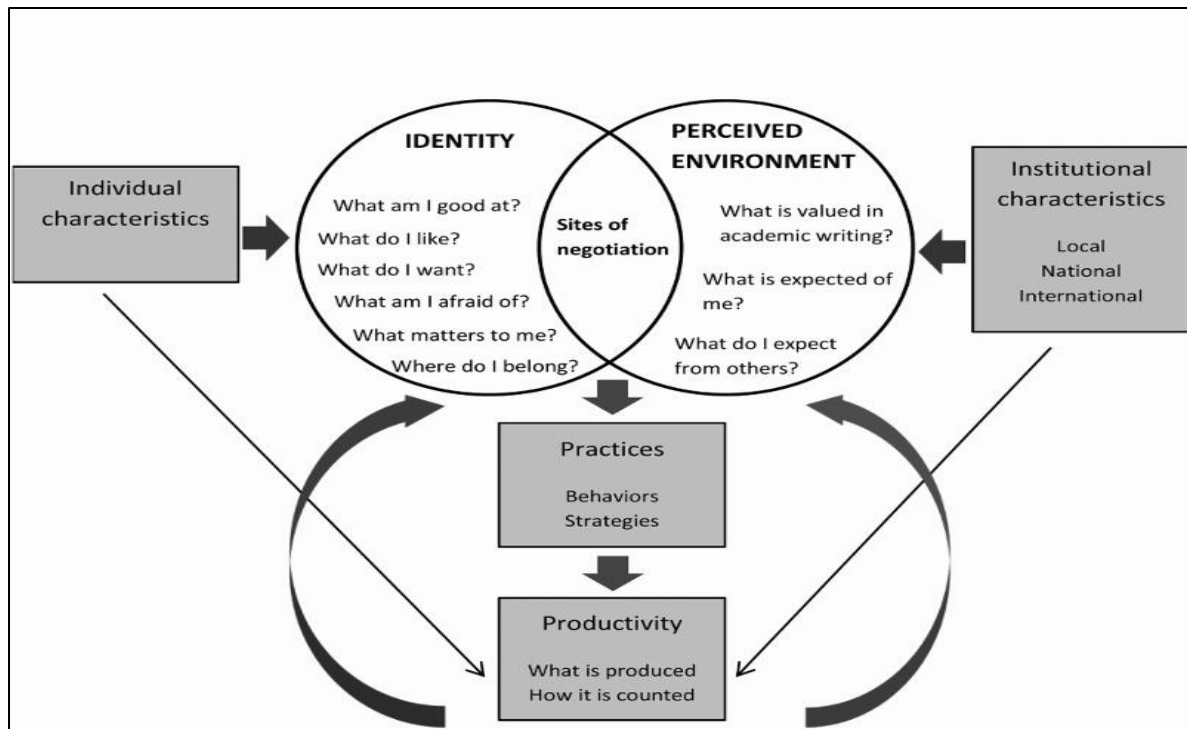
Individual characteristics

IDENTITY

What am I good at?
What do I like?
What do I want?
What am I afraid of?
What matters to me?
Where do I belong?

Sites of negotiation

PERCEIVED ENVIRONMENT

What is valued in academic writing?
What is expected of me?
What do I expect from others?

Institutional characteristics

Local
National
International

Practices

Behaviors
Strategies

Productivity

What is produced
How it is counted